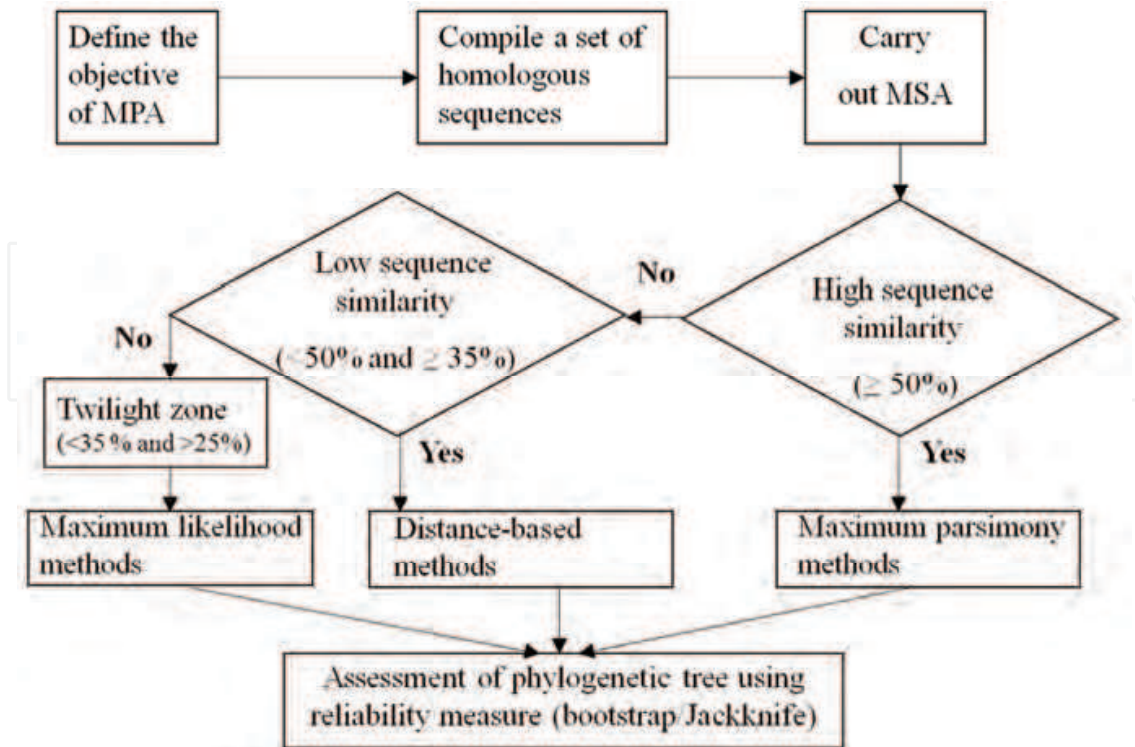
Define the objective of MPA

Compile a set of homologous sequences

Carry out MSA

High sequence similarity ($\geq 50\%$)

No

Low sequence similarity ($< 50\%$ and $\geq 35\%$)

No

Twilight zone (<35 % and >25%)

Yes

Yes

Maximum likelihood methods

Distance-based methods

Maximum parsimony methods

Assessment of phylogenetic tree using reliability measure (bootstrap/Jackknife)